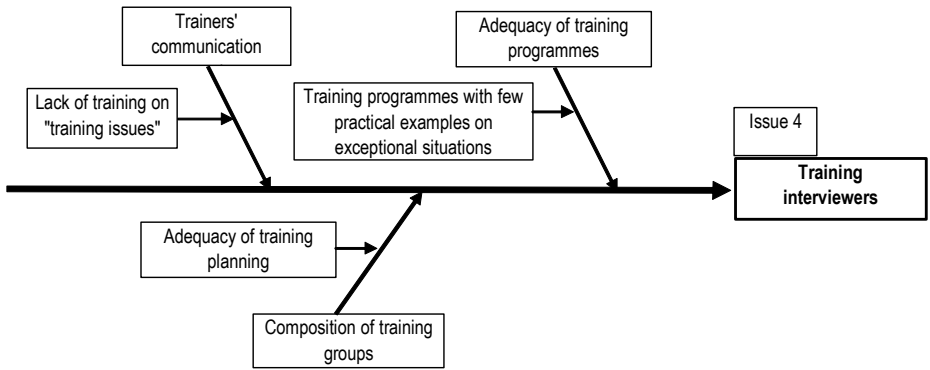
Trainers' communication

Lack of training on "training issues"

Adequacy of training programmes

Training programmes with few practical examples on exceptional situations

Issue 4

**Training interviewers**

Adequacy of training planning

Composition of training groups